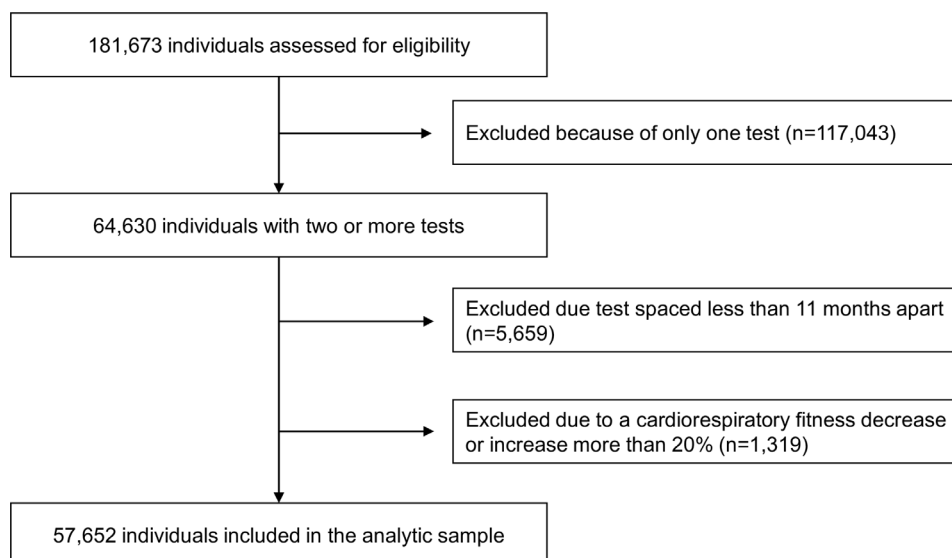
181,673 individuals assessed for eligibility

Excluded because of only one test (n=117,043)

64,630 individuals with two or more tests

Excluded due test spaced less than 11 months apart (n=5,659)

Excluded due to a cardiorespiratory fitness decrease or increase more than 20% (n=1,319)

57,652 individuals included in the analytic sample